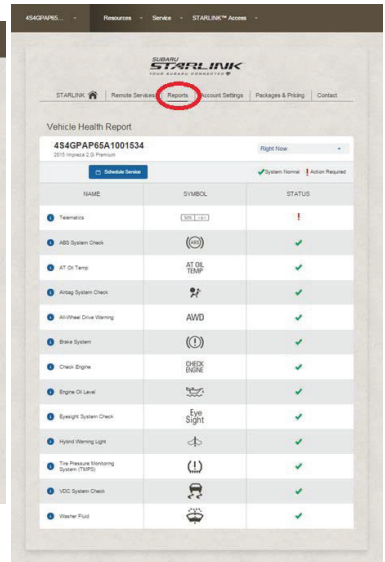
4S4GPAP65... Resources Service STARLINK™ Access

SUBARU STARLINK YOUR SUBARU CONNECTED

STARLINK | Remote Services | Reports | Account Settings | Packages & Pricing | Contact

Vehicle Health Report

4S4GPAP65A1001534
2015 Impreza 2.0i Premium

Right Now

Schedule Service

System Normal ! Action Required

| NAME | SYMBOL | STATUS |
|---|---|---|
| Telematics | SOS | ! |
| ABS System Check | (ABS) | ✔ |
| AT Oil Temp | AT OIL TEMP | ✔ |
| Airbag System Check | | ✔ |
| All-Wheel Drive Warning | AWD | ✔ |
| Brake System | (!) | ✔ |
| Check Engine | CHECK ENGINE | ✔ |
| Engine Oil Level | | ✔ |
| Eyesight System Check | Eye Sight | ✔ |
| Hybrid Warning Light | | ✔ |
| Tire Pressure Monitoring System (TPMS) | (!) | ✔ |
| VDC System Check | | ✔ |
| Washer Fluid | | ✔ |